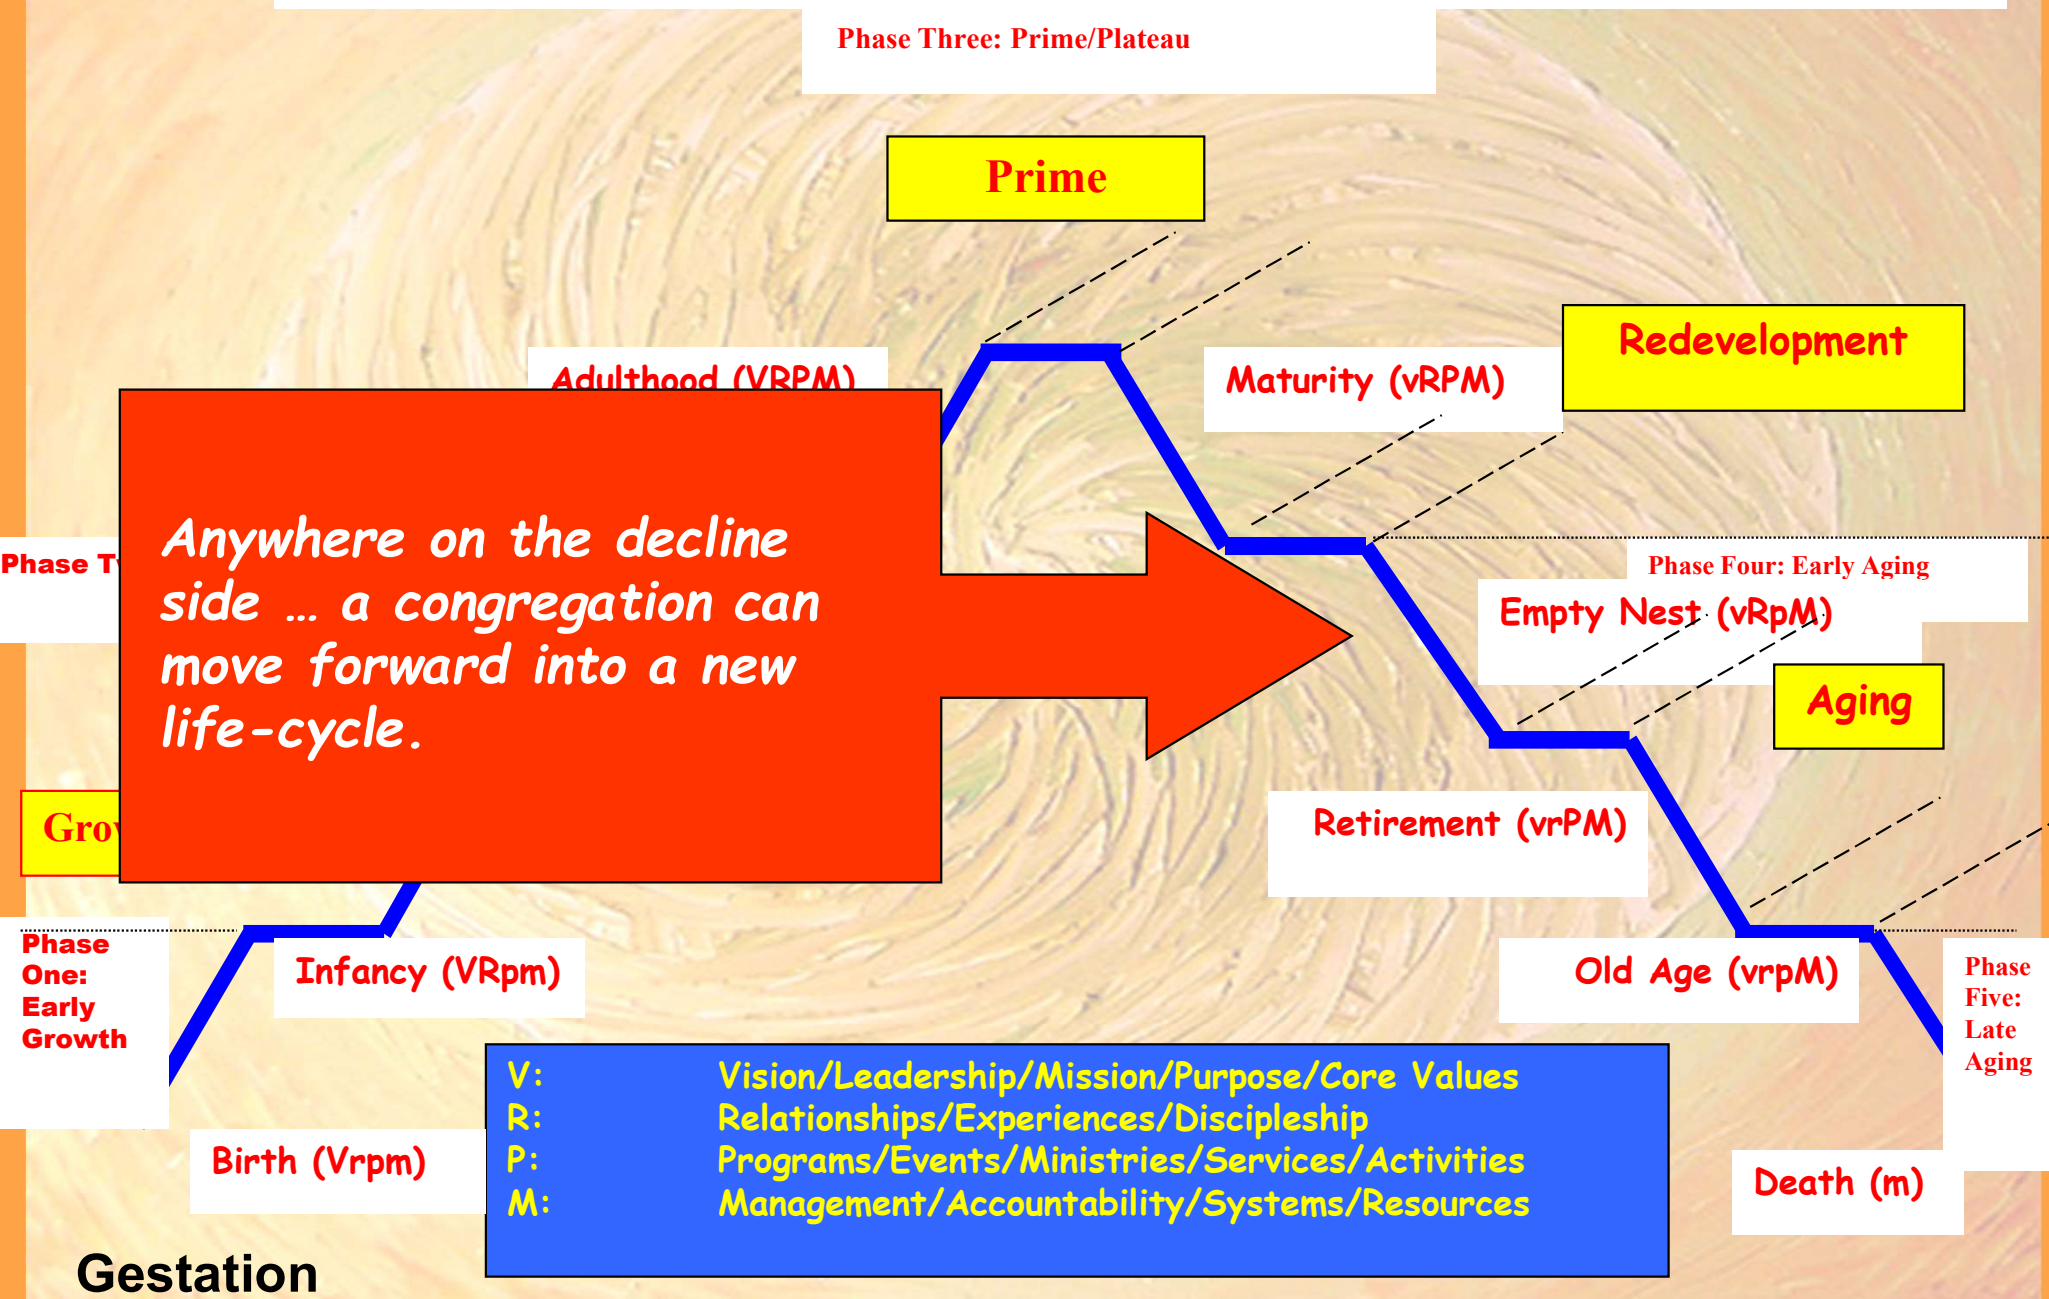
Phase Three: Prime/Plateau

Prime

Adulthood (VRPM)

Maturity (vRPM)

Redevelopment

Anywhere on the decline side … a congregation can move forward into a new life-cycle.

Phase T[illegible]

Phase Four: Early Aging

Empty Nest (vRpM)

Aging

Gro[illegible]

Retirement (vrPM)

Phase One: Early Growth

Infancy (VRpm)

Old Age (vrpM)

Phase Five: Late Aging

| | |
|---|---|
| V: | Vision/Leadership/Mission/Purpose/Core Values |
| R: | Relationships/Experiences/Discipleship |
| P: | Programs/Events/Ministries/Services/Activities |
| M: | Management/Accountability/Systems/Resources |

Birth (Vrpm)

Death (m)

Gestation